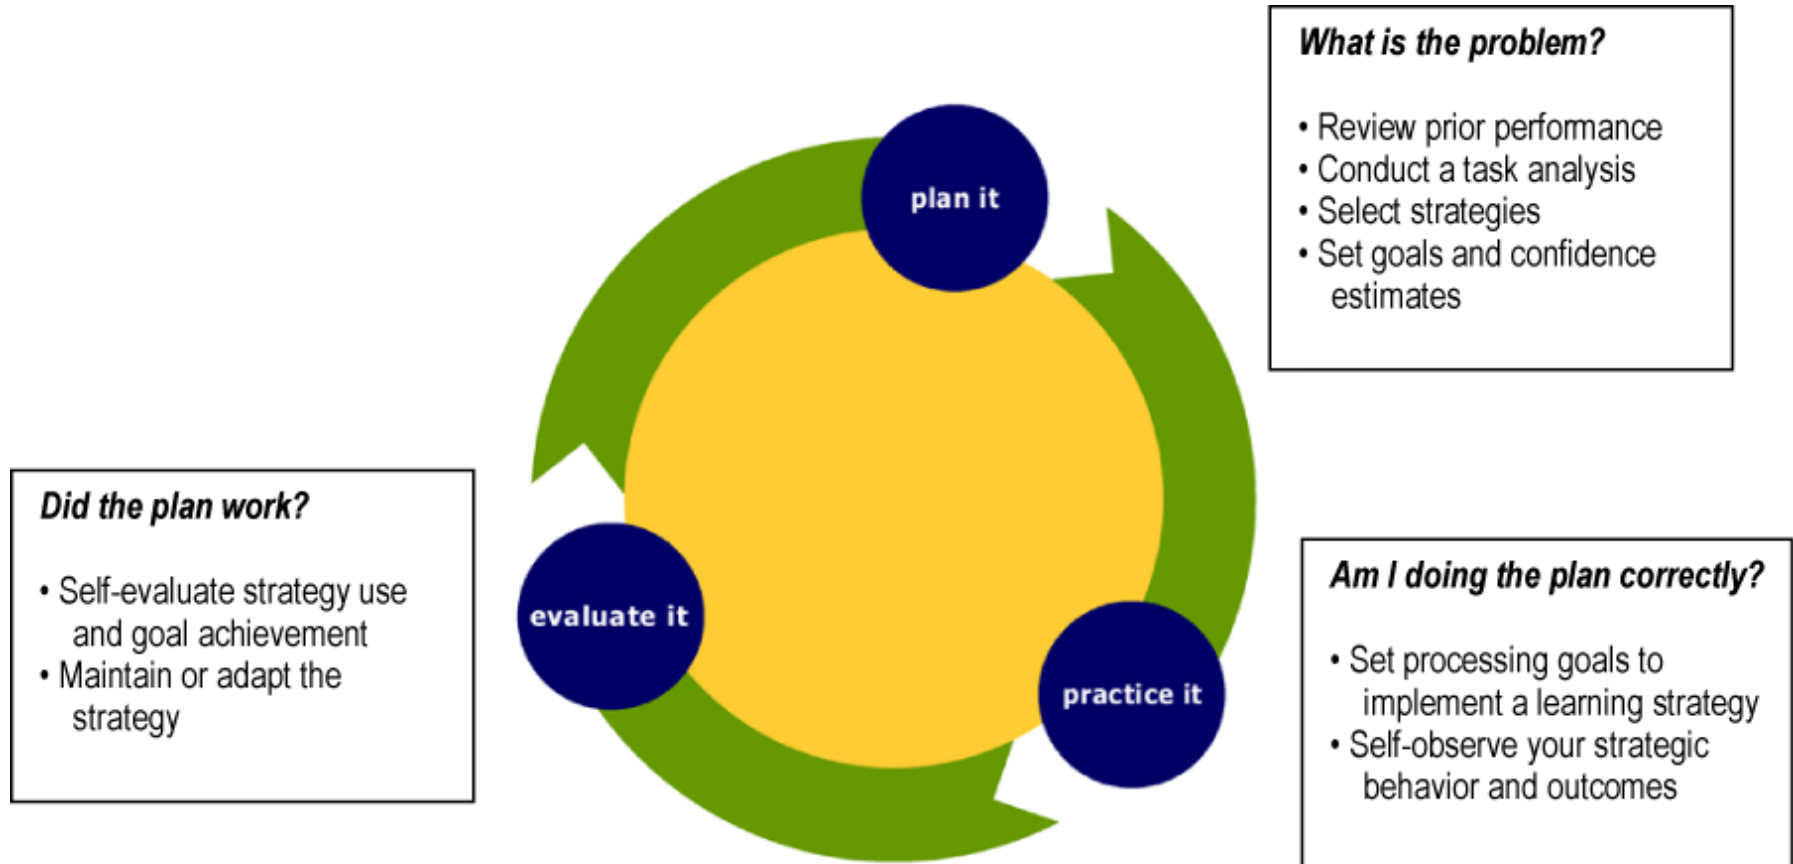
What is the problem?

• Review prior performance
• Conduct a task analysis
• Select strategies
• Set goals and confidence estimates

plan it

Did the plan work?

• Self-evaluate strategy use and goal achievement
• Maintain or adapt the strategy

evaluate it

practice it

Am I doing the plan correctly?

• Set processing goals to implement a learning strategy
• Self-observe your strategic behavior and outcomes